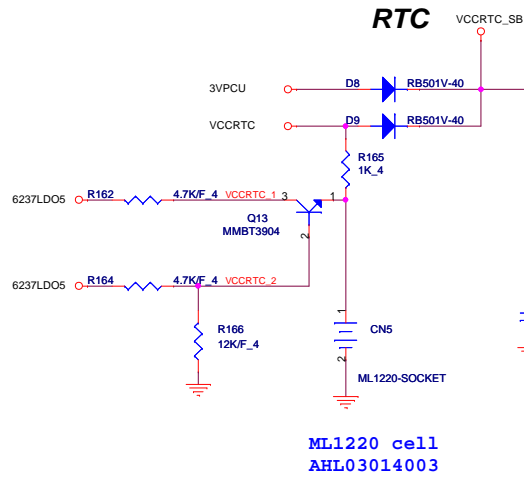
RTC

VCCRTC_SB

3VPCU

D8

RB501V-40

VCCRTC

D9

RB501V-40

R165
1K_4

6237LDO5

R162

4.7K/F_4

VCCRTC_1

3

1

Q13
MMBT3904

2

6237LDO5

R164

4.7K/F_4

VCCRTC_2

R166
12K/F_4

1

CN5

2

ML1220-SOCKET

ML1220 cell
AHL03014003